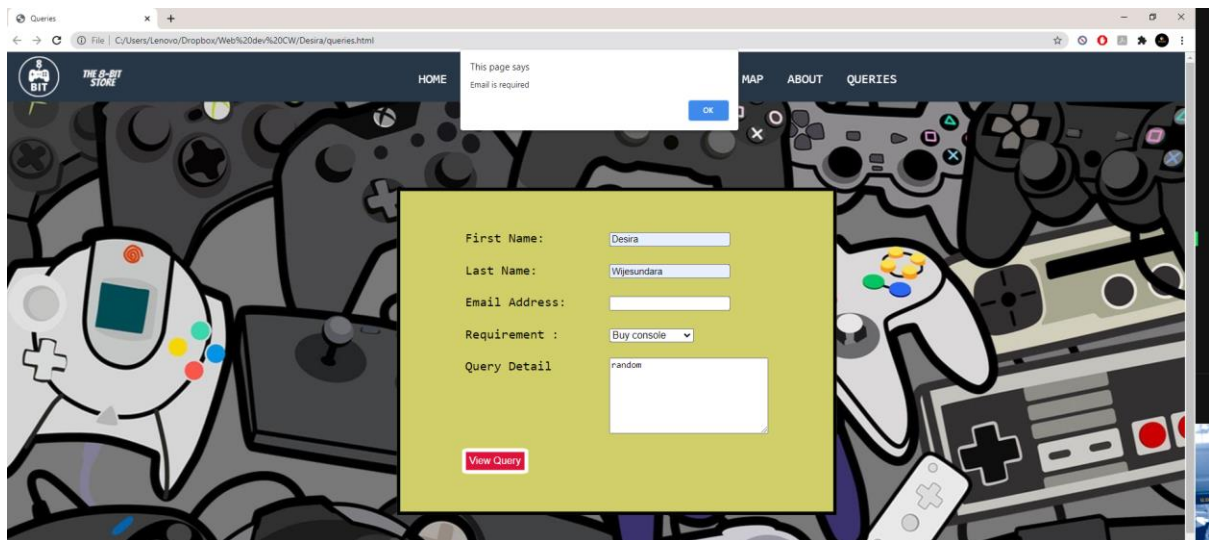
Queries
File | C:/Users/Lenovo/Dropbox/Web%20dev%20CW/Desira/queries.html

8 BIT
THE 8-BIT STORE
HOME
MAP
ABOUT
QUERIES

This page says
Email is required
OK

First Name: Desira
Last Name: Wijesundara
Email Address:
Requirement : Buy console
Query Detail random
View Query